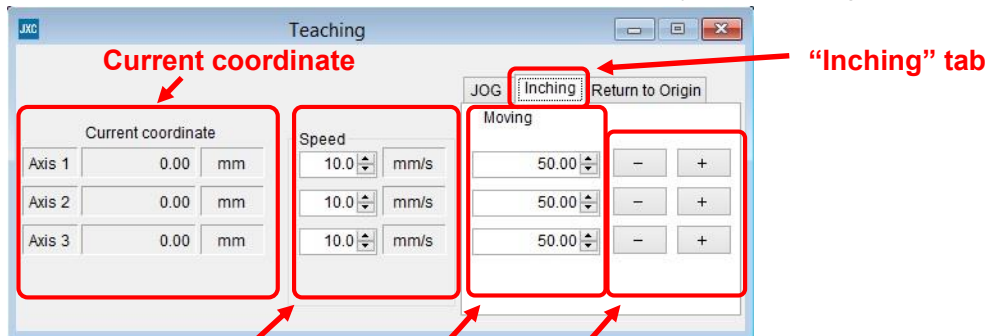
JXC

Teaching

Current coordinate

"Inching" tab

JOG | Inching | Return to Origin

Current coordinate

| Axis 1 | 0.00 | mm |
|---|---|---|
| Axis 2 | 0.00 | mm |
| Axis 3 | 0.00 | mm |

Speed

| 10.0 | mm/s |
|---|---|
| 10.0 | mm/s |
| 10.0 | mm/s |

Moving

| 50.00 | − | + |
|---|---|---|
| 50.00 | − | + |
| 50.00 | − | + |